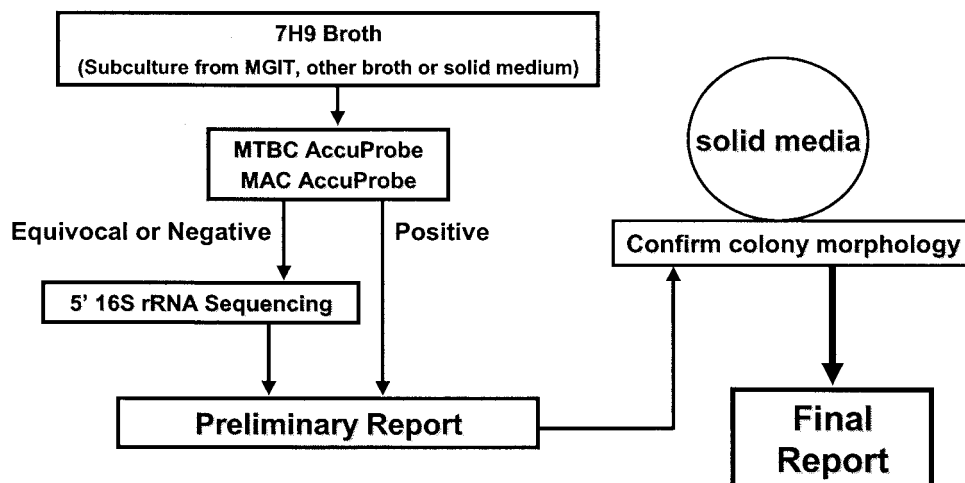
7H9 Broth
(Subculture from MGIT, other broth or solid medium)

MTBC AccuProbe
MAC AccuProbe

Equivocal or Negative

Positive

5' 16S rRNA Sequencing

solid media

Confirm colony morphology

Preliminary Report

Final Report